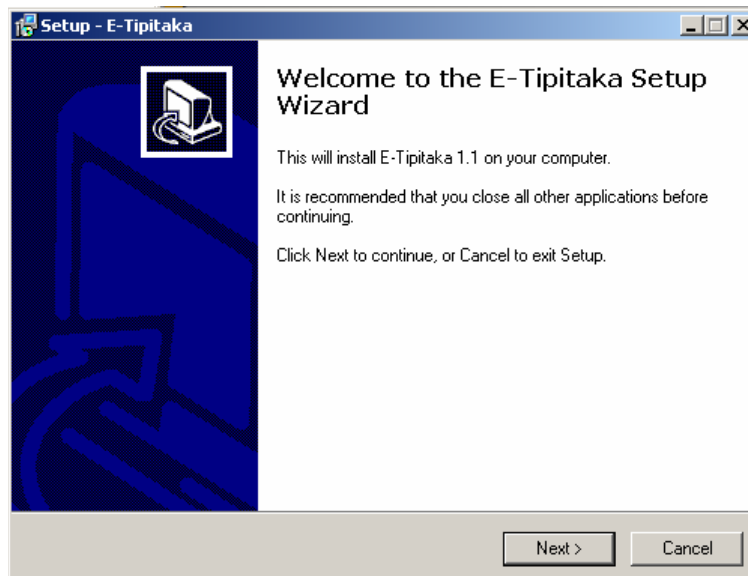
Setup - E-Tipitaka

Welcome to the E-Tipitaka Setup Wizard

This will install E-Tipitaka 1.1 on your computer.

It is recommended that you close all other applications before continuing.

Click Next to continue, or Cancel to exit Setup.

Next >

Cancel